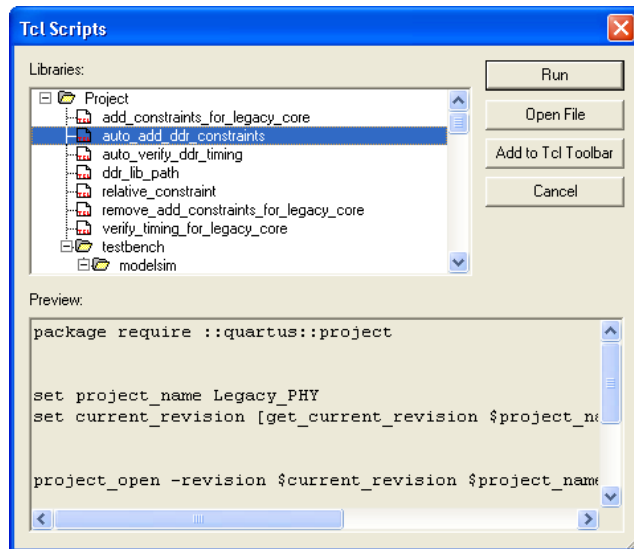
Tcl Scripts

Libraries:

Project
add_constraints_for_legacy_core
auto_add_ddr_constraints
auto_verify_ddr_timing
ddr_lib_path
relative_constraint
remove_add_constraints_for_legacy_core
verify_timing_for_legacy_core
testbench
modelsim

Run
Open File
Add to Tcl Toolbar
Cancel

Preview:

package require ::quartus::project

set project_name Legacy_PHY
set current_revision [get_current_revision $project_na

project_open -revision $current_revision $project_name